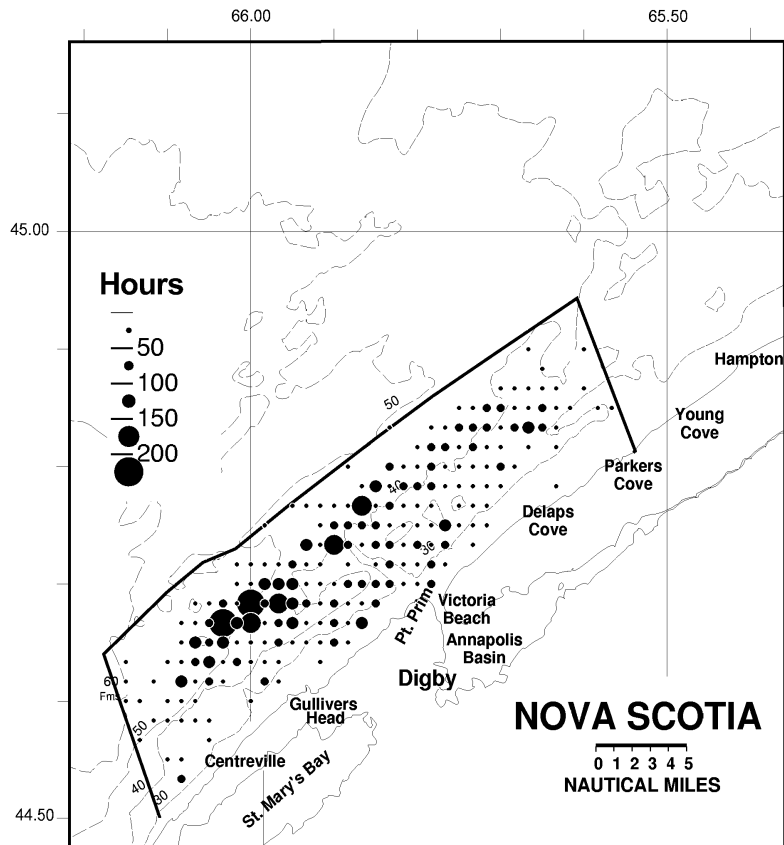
66.00
65.50
45.00
44.50

Hours
50
100
150
200

50
40
30
60
Fms
50
40
30

Hampton
Young Cove
Parkers Cove
Delaps Cove
Pt. Prim
Victoria Beach
Annapolis Basin
Digby
Gullivers Head
Centreville
St. Mary's Bay

NOVA SCOTIA
0 1 2 3 4 5
NAUTICAL MILES